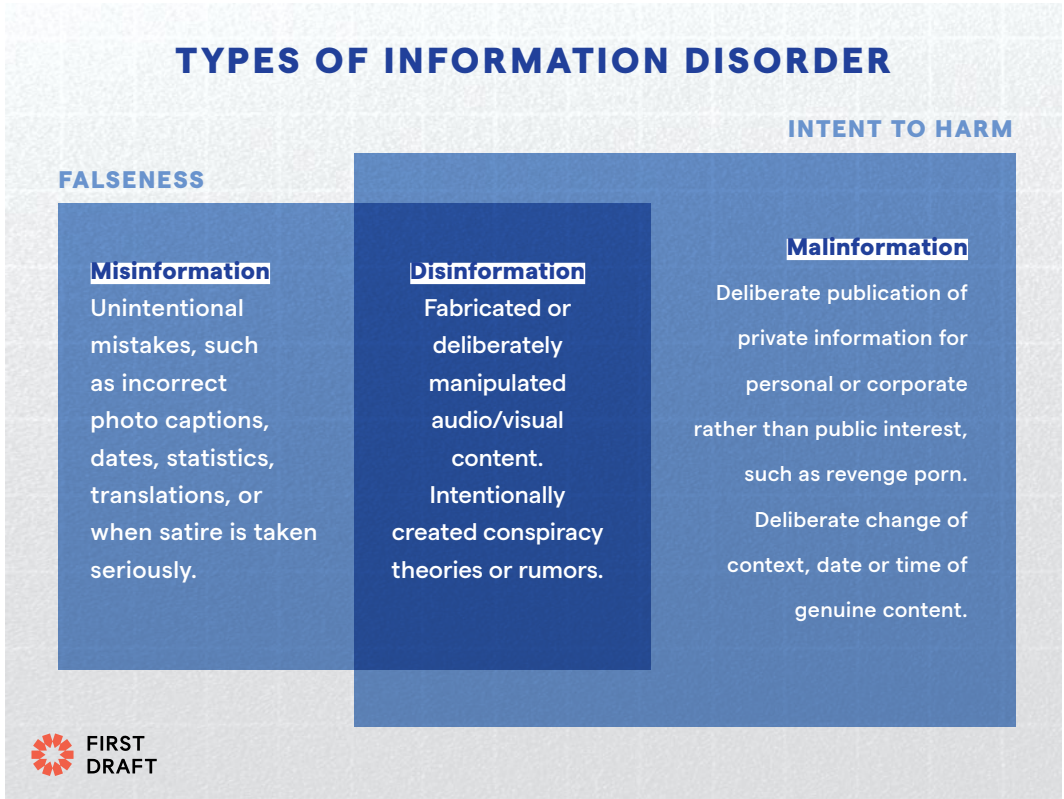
TYPES OF INFORMATION DISORDER

INTENT TO HARM

FALSENESS

Misinformation
Unintentional mistakes, such as incorrect photo captions, dates, statistics, translations, or when satire is taken seriously.

Disinformation
Fabricated or deliberately manipulated audio/visual content. Intentionally created conspiracy theories or rumors.

Malinformation
Deliberate publication of private information for personal or corporate rather than public interest, such as revenge porn. Deliberate change of context, date or time of genuine content.

FIRST DRAFT